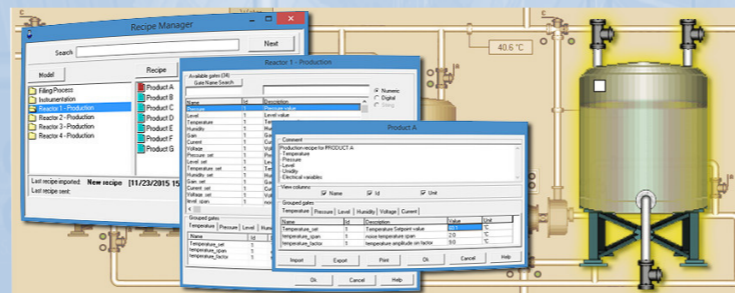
Recipe Manager

Search

Next

Model

Recipe

Filling Process
Instrumentation
Reactor 1 - Production
Reactor 2 - Production
Reactor 3 - Production
Reactor 4 - Production

Product A
Product B
Product C
Product D
Product E
Product F
Product G

Last recipe imported: New recipe [11/23/2015 15
Last recipe sent:

Reactor 1 - Production

Available gates (26)
Gate Name Search

Numeric
Digital
String

| Name | Sel | Description |
|---|---|---|
| Pressure | 1 | Pressure value |
| Level | 1 | Level value |
| Temperature | 1 | Te |
| Humidity | 1 | Hu |
| Span | 1 | |
| Current | 1 | |
| Voltage | 1 | |
| Pressure_set | 1 | Pre |
| Level_set | 1 | Le |
| Temperature_set | 1 | Te |
| Humidity_set | 1 | Hu |
| Span_set | 1 | |
| Current_set | 1 | |
| Voltage_set | 1 | |
| level_span | 1 | |

Grouped gates
Temperature | Pressure | Level | Hum

| Name | Id |
|---|---|
| Temperature_set | 1 |
| temperature_span | 1 |
| temperature_factor | 1 |

Ok
Cancel
Help

Product A

Comment
Production recipe for PRODUCT A
- Temperature
- Pressure
- Level
- Umidity
- Electrical variables

View columns:
Name
Id
Unit

Grouped gates
Temperature | Pressure | Level | Humidity | Voltage | Current

| Name | Id | Description | Value | Unit |
|---|---|---|---|---|
| Temperature_set | 1 | Temperature Setpoint value | 60.1 | °C |
| temperature_span | 1 | noise temperature span | 2.0 | °C |
| temperature_factor | 1 | Temperature amplitude sin factor | 5.0 | °C |

Import
Export
Print
Ok
Cancel
Help

40.6 °C